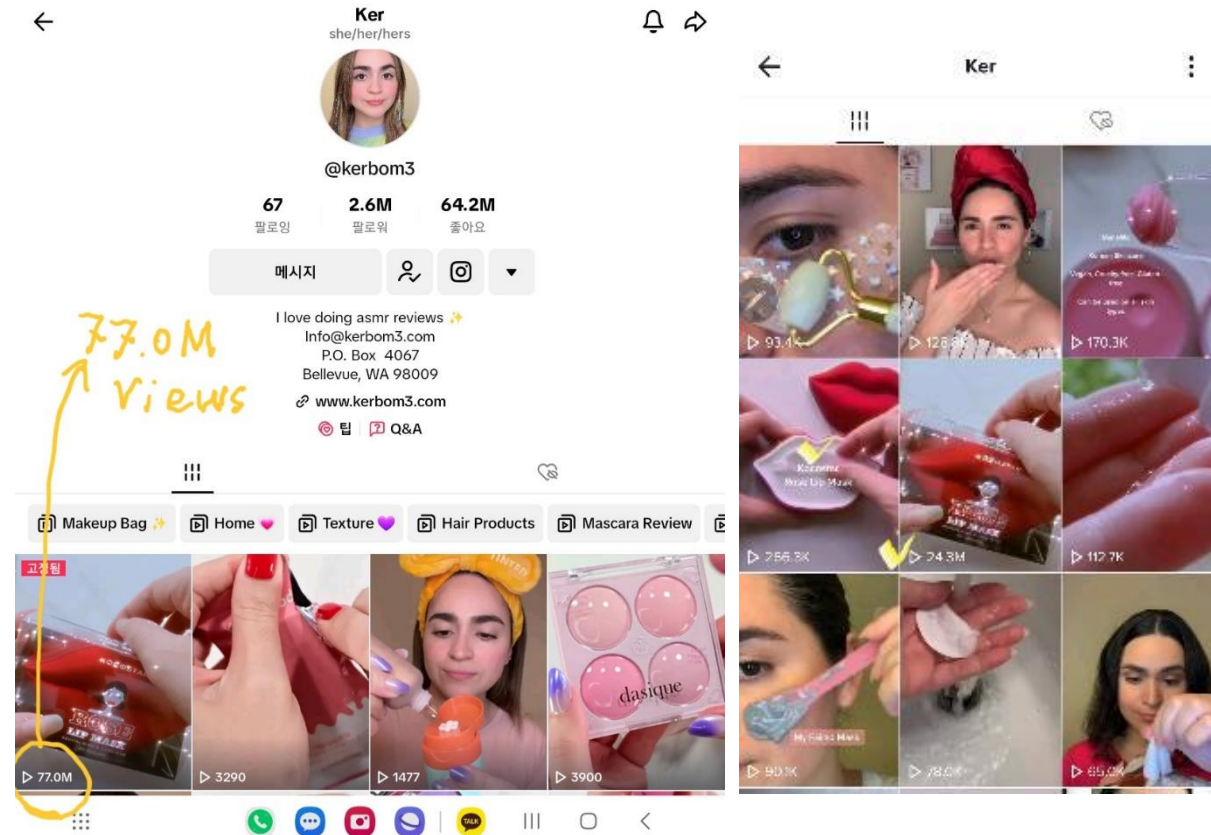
Ker
she/her/hers

@kerbom3

67
팔로잉

2.6M
팔로워

64.2M
좋아요

메시지

I love doing asmr reviews ✨
Info@kerbom3.com
P.O. Box 4067
Bellevue, WA 98009

www.kerbom3.com

팁 | Q&A

77.0M
Views

Makeup Bag ✨
Home 💗
Texture 💜
Hair Products
Mascara Review

고정됨
▷ 77.0M
▷ 3290
▷ 1477
▷ 3900

Ker

▷ 93.1K
▷ 128.8K
▷ 170.3K
▷ 256.3K
▷ 24.3M
▷ 112.7K
▷ 90.1K
▷ 78.0K
▷ 65.0K